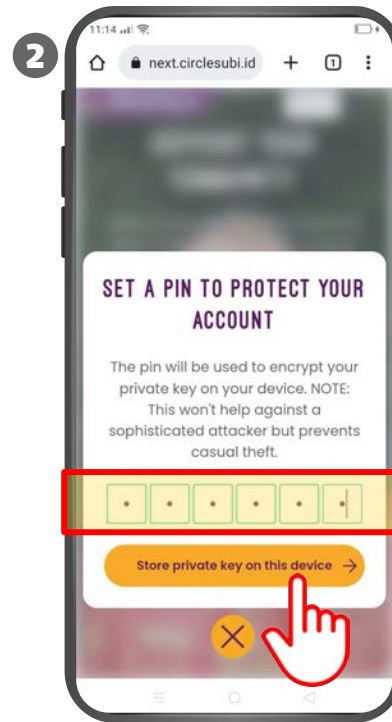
2

11:14

next.circlesubi.id

1

SET A PIN TO PROTECT YOUR ACCOUNT

The pin will be used to encrypt your private key on your device. NOTE: This won't help against a sophisticated attacker but prevents casual theft.

Store private key on this device